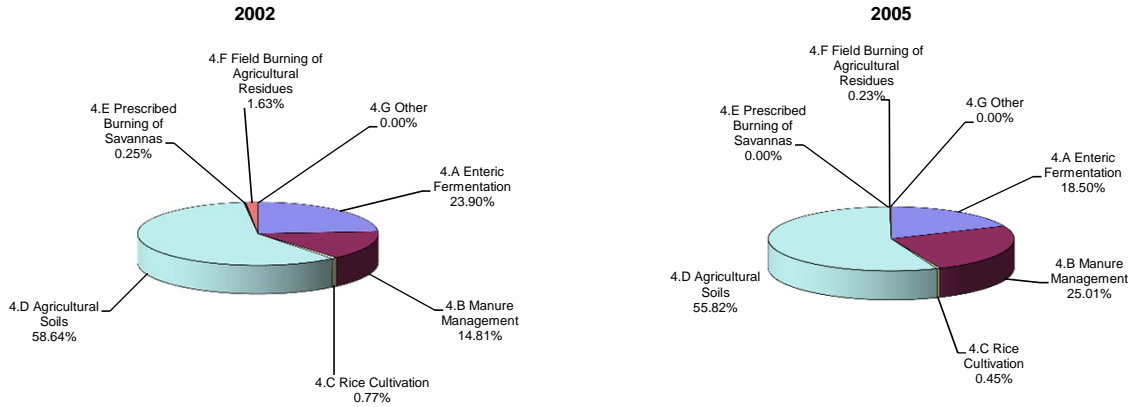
2002

4.F Field Burning of Agricultural Residues 1.63%

4.E Prescribed Burning of Savannas 0.25%

4.G Other 0.00%

4.A Enteric Fermentation 23.90%

4.D Agricultural Soils 58.64%

4.B Manure Management 14.81%

4.C Rice Cultivation 0.77%

2005

4.F Field Burning of Agricultural Residues 0.23%

4.E Prescribed Burning of Savannas 0.00%

4.G Other 0.00%

4.A Enteric Fermentation 18.50%

4.D Agricultural Soils 55.82%

4.B Manure Management 25.01%

4.C Rice Cultivation 0.45%